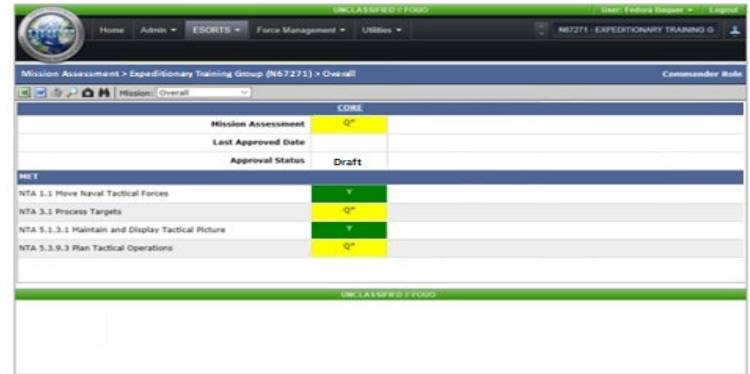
UNCLASSIFIED // FOUO

User: Fedora Dagner ▾ Logout

Home Admin ▾ ESORTS ▾ Force Management ▾ Utilities ▾

N67271 - EXPEDITIONARY TRAINING G

Mission Assessment > Expeditionary Training Group (N67271) > Overall

Commander Role

Mission: Overall

CORE

| | |
|---|---|
| Mission Assessment | Q* |
| Last Approved Date | |
| Approval Status | Draft |

MET

| | |
|---|---|
| NTA 1.1 Move Naval Tactical Forces | Y |
| NTA 3.1 Process Targets | Q* |
| NTA 5.1.3.1 Maintain and Display Tactical Picture | Y |
| NTA 5.3.9.3 Plan Tactical Operations | Q* |

UNCLASSIFIED // FOUO